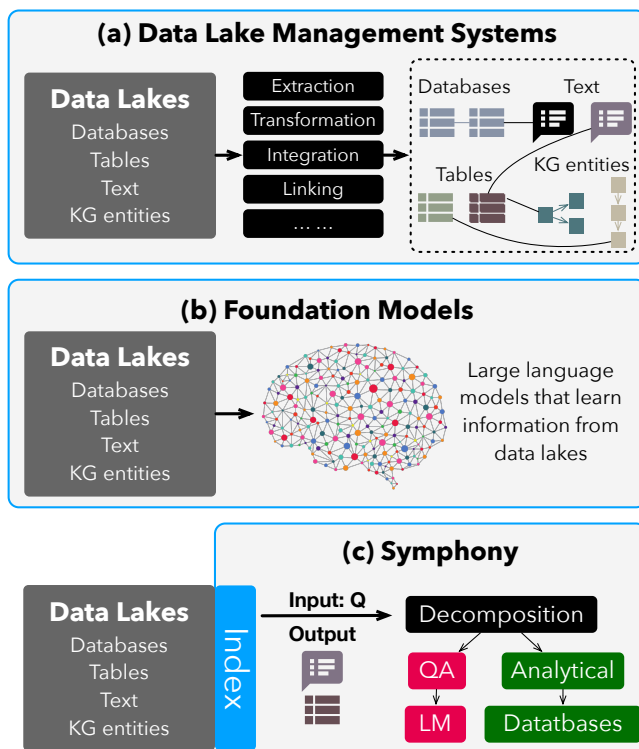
(a) Data Lake Management Systems

Data Lakes
Databases
Tables
Text
KG entities

Extraction
Transformation
Integration
Linking
… …

Databases
Text
Tables
KG entities

(b) Foundation Models

Data Lakes
Databases
Tables
Text
KG entities

Large language models that learn information from data lakes

(c) Symphony

Data Lakes
Databases
Tables
Text
KG entities

Index

Input: Q
Output

Decomposition
QA
LM
Analytical
Datatbases